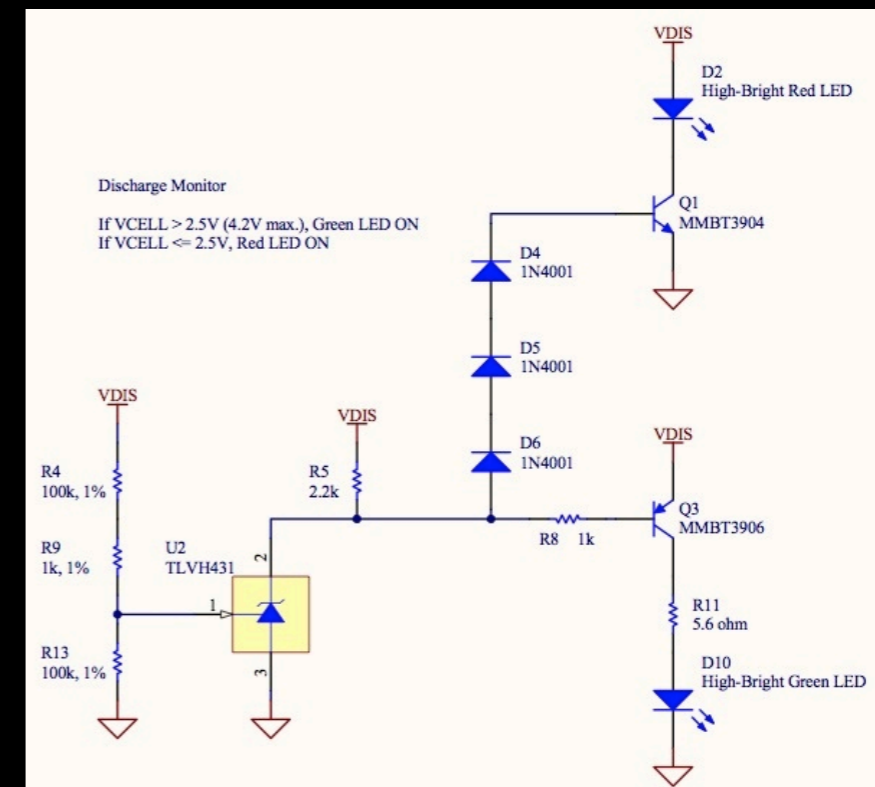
VDIS

D2
High-Bright Red LED

Discharge Monitor

If VCELL > 2.5V (4.2V max.), Green LED ON
If VCELL <= 2.5V, Red LED ON

Q1
MMBT3904

D4
1N4001

D5
1N4001

VDIS

VDIS

VDIS

D6
1N4001

R4
100k, 1%

R5
2.2k

Q3
MMBT3906

R9
1k, 1%

U2
TLVH431

2

R8 1k

1

R11
5.6 ohm

R13
100k, 1%

3

D10
High-Bright Green LED